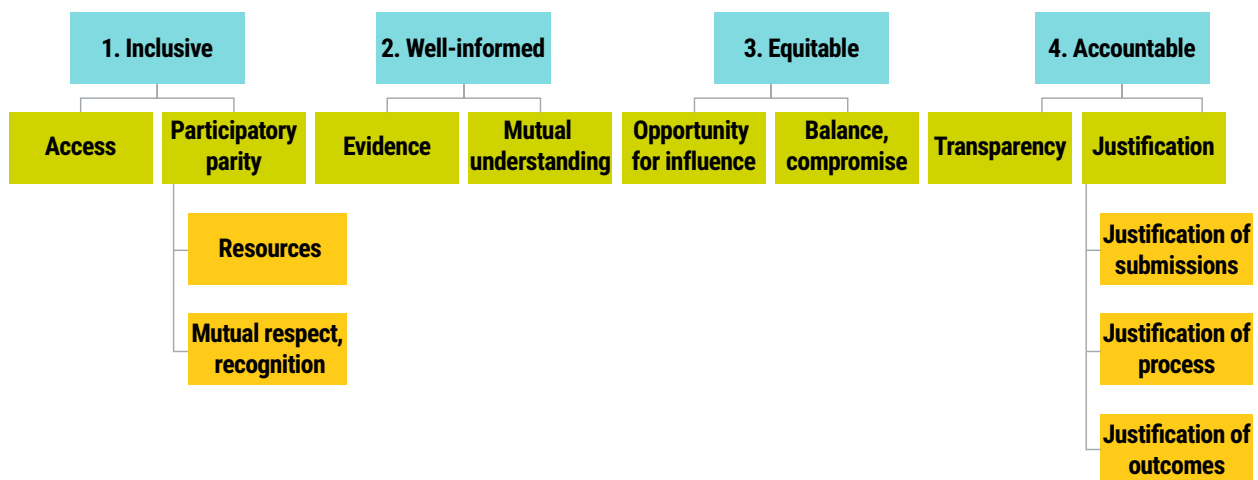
1. Inclusive

Access

Participatory parity

Resources

Mutual respect, recognition

2. Well-informed

Evidence

Mutual understanding

3. Equitable

Opportunity for influence

Balance, compromise

4. Accountable

Transparency

Justification

Justification of submissions

Justification of process

Justification of outcomes